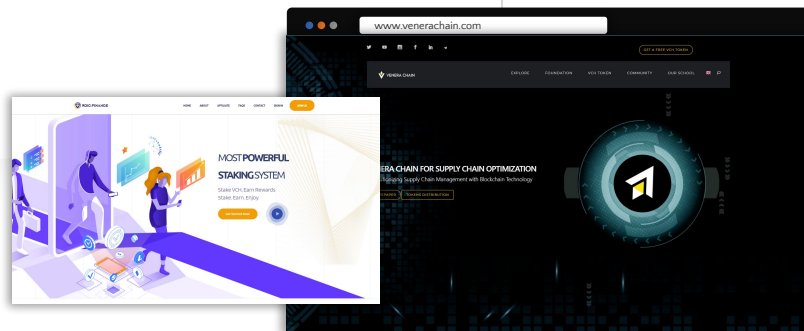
www.venerachain.com

GET A FREE VCH TOKEN

VENERA CHAIN

EXPLORE FOUNDATION VCH TOKEN COMMUNITY OUR SCHOOL

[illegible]ERA CHAIN FOR SUPPLY CHAIN OPTIMIZATION

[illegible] Supply Chain Management with Blockchain Technology

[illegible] TRADING DISTRIBUTION

ROKI FINANCE

HOME ABOUT AFFILIATE FAQS CONTACT SIGN IN SIGN UP

MOST POWERFUL STAKING SYSTEM

Stake VOX Earn Rewards
Stake. Earn. Enjoy

GET STARTED NOW